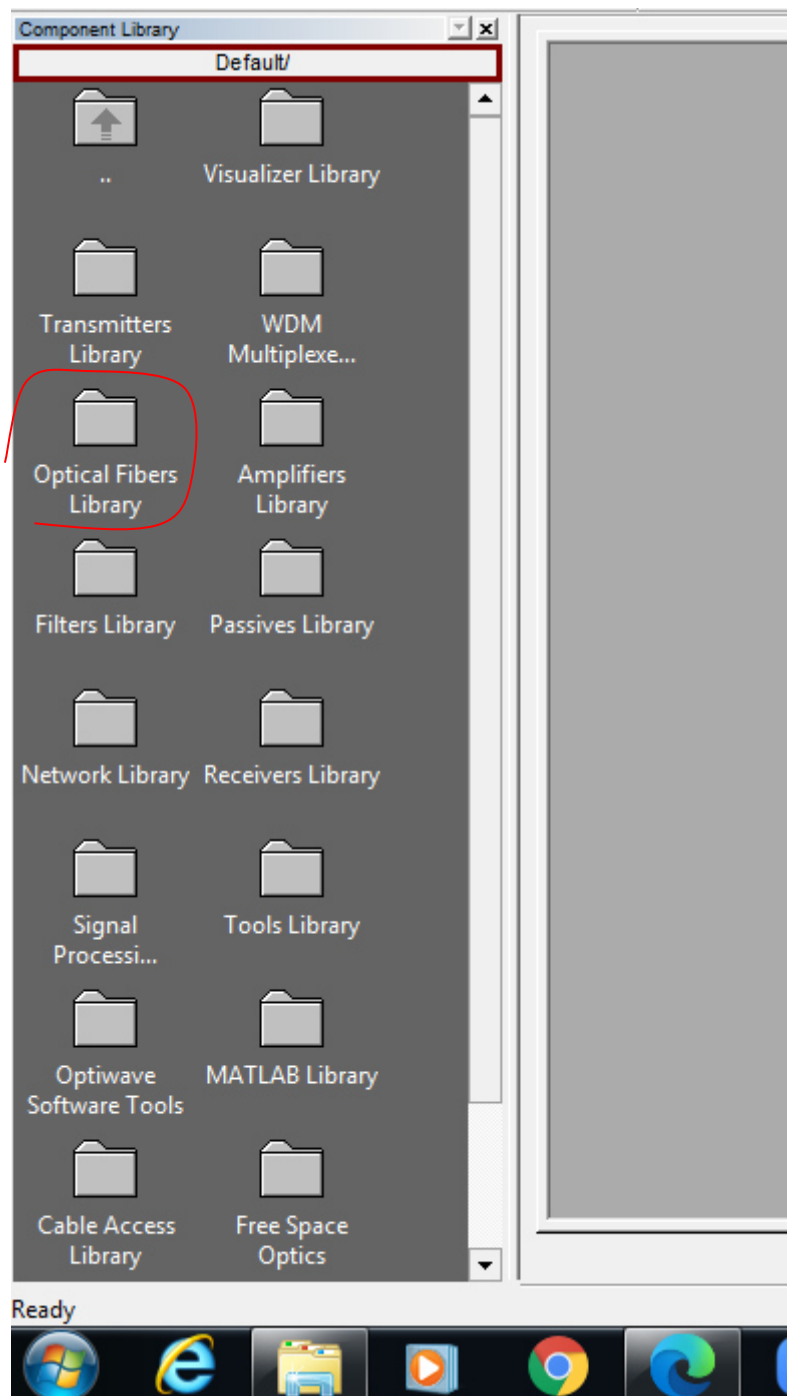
Component Library

Default/

..

Visualizer Library

Transmitters Library

WDM Multiplexe...

Optical Fibers Library

Amplifiers Library

Filters Library

Passives Library

Network Library

Receivers Library

Signal Processi...

Tools Library

Optiwave Software Tools

MATLAB Library

Cable Access Library

Free Space Optics

Ready